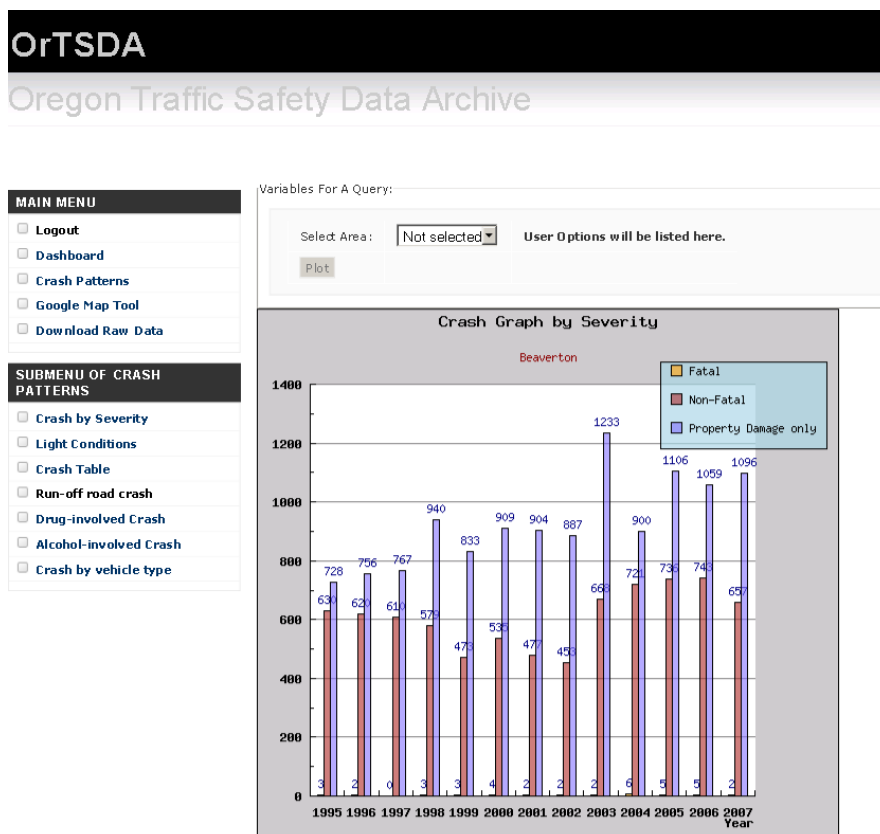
OrTSDA

Oregon Traffic Safety Data Archive

MAIN MENU
Logout
Dashboard
Crash Patterns
Google Map Tool
Download Raw Data

SUBMENU OF CRASH PATTERNS
Crash by Severity
Light Conditions
Crash Table
Run-off road crash
Drug-involved Crash
Alcohol-involved Crash
Crash by vehicle type

Variables For A Query:

Select Area: Not selected

User Options will be listed here.

Plot

Crash Graph by Severity

Beaverton

Fatal
Non-Fatal
Property Damage only

1400
1200
1000
800
600
400
200
0

| Year | Fatal | Non-Fatal | Property Damage only |
|---|---|---|---|
| 1995 | 3 | 630 | 728 |
| 1996 | 2 | 620 | 756 |
| 1997 | 0 | 610 | 767 |
| 1998 | 3 | 579 | 940 |
| 1999 | 3 | 473 | 833 |
| 2000 | 4 | 535 | 909 |
| 2001 | 2 | 477 | 904 |
| 2002 | 2 | 453 | 887 |
| 2003 | 2 | 668 | 1233 |
| 2004 | 6 | 721 | 900 |
| 2005 | 5 | 736 | 1106 |
| 2006 | 5 | 743 | 1059 |
| 2007 | 2 | 657 | 1096 |

Year